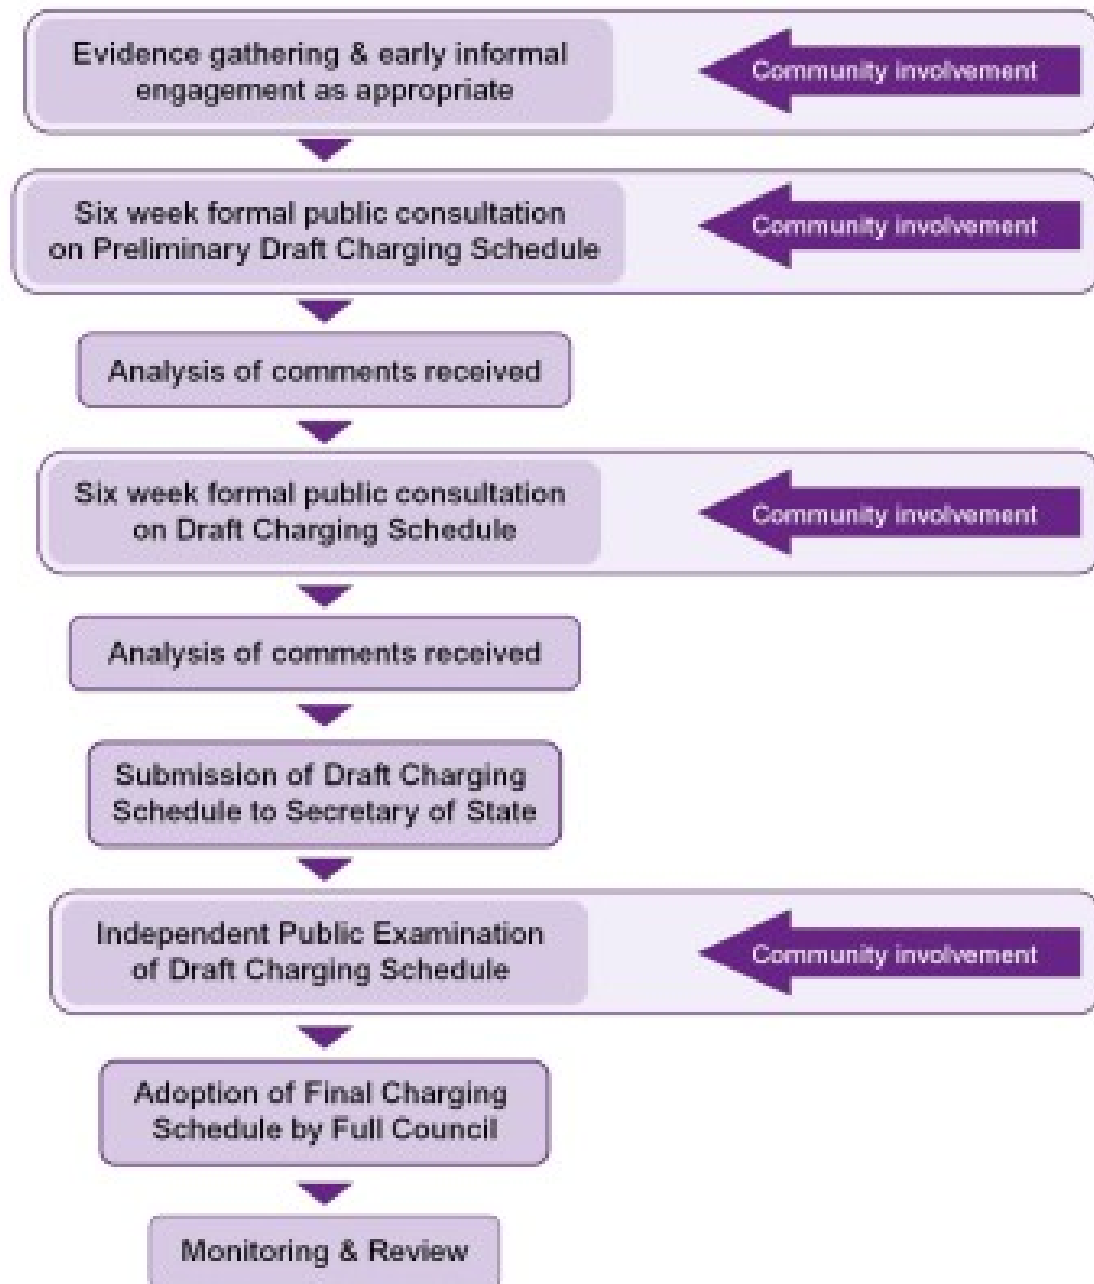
Evidence gathering & early informal engagement as appropriate

Community involvement

Six week formal public consultation on Preliminary Draft Charging Schedule

Community involvement

Analysis of comments received

Six week formal public consultation on Draft Charging Schedule

Community involvement

Analysis of comments received

Submission of Draft Charging Schedule to Secretary of State

Independent Public Examination of Draft Charging Schedule

Community involvement

Adoption of Final Charging Schedule by Full Council

Monitoring & Review